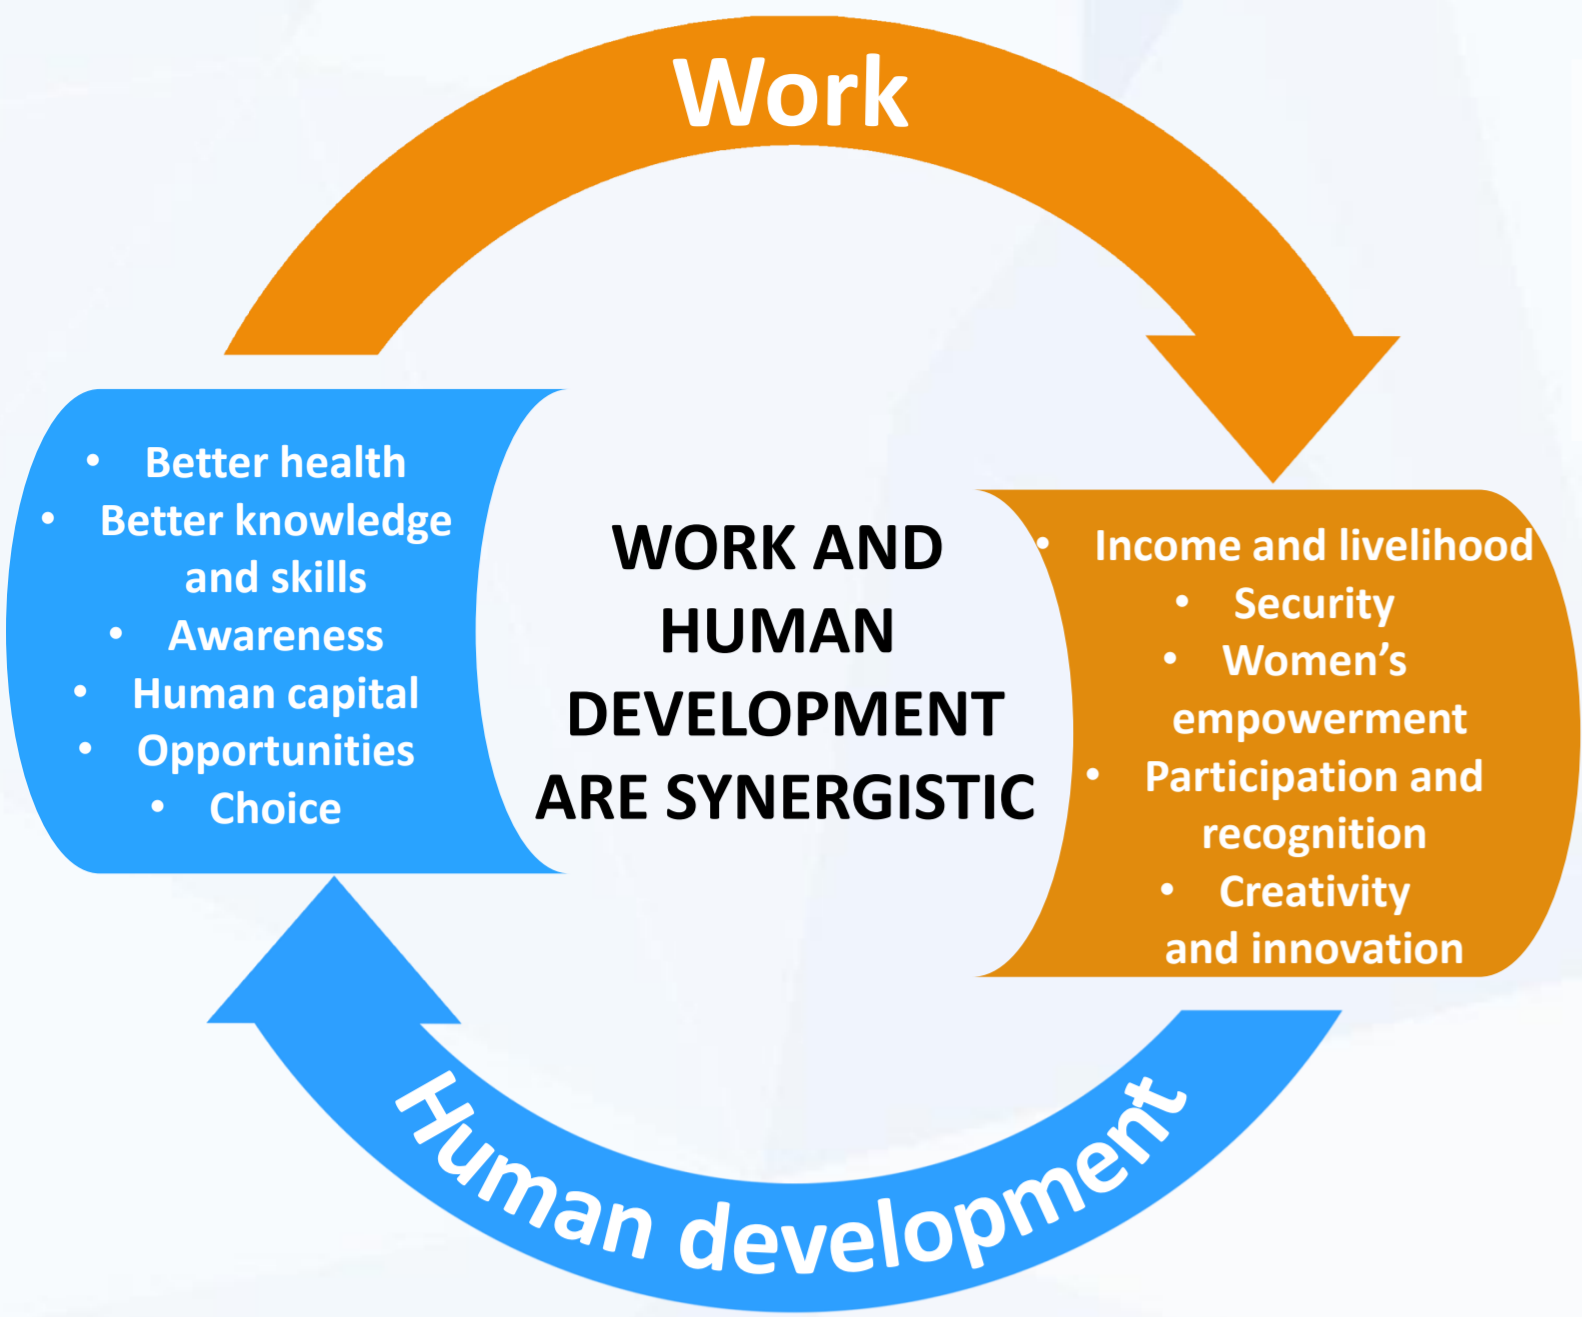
Work

• Better health
• Better knowledge and skills
• Awareness
• Human capital
• Opportunities
• Choice

WORK AND HUMAN DEVELOPMENT ARE SYNERGISTIC

• Income and livelihood
• Security
• Women's empowerment
• Participation and recognition
• Creativity and innovation

Human development